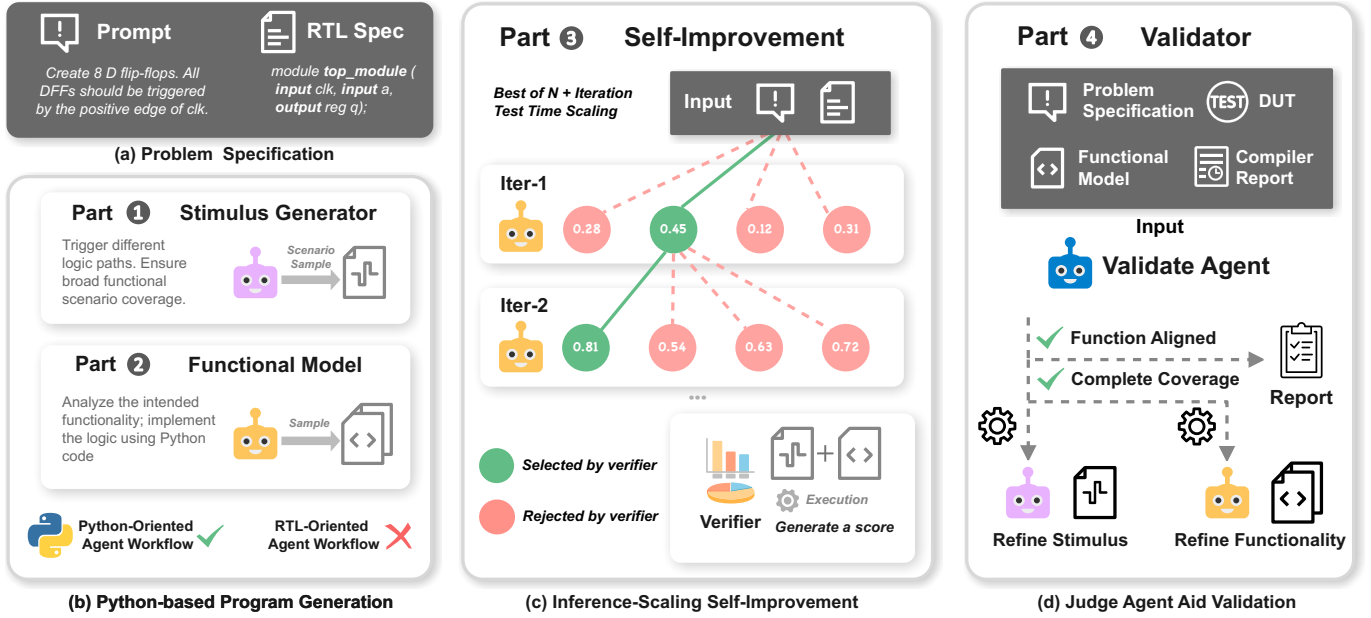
Prompt

RTL Spec

Create 8 D flip-flops. All DFFs should be triggered by the positive edge of clk.

module **top_module** ( **input** clk, **input** a, **output** reg q);

(a) Problem Specification

Part 1 Stimulus Generator

Trigger different logic paths. Ensure broad functional scenario coverage.

Scenario Sample

Part 2 Functional Model

Analyze the intended functionality; implement the logic using Python code

Sample

Python-Oriented Agent Workflow

RTL-Oriented Agent Workflow

(b) Python-based Program Generation

Part 3 Self-Improvement

Best of N + Iteration Test Time Scaling

Input

Iter-1

0.28 0.45 0.12 0.31

Iter-2

0.81 0.54 0.63 0.72

...

Selected by verifier

Rejected by verifier

Verifier

Execution

Generate a score

(c) Inference-Scaling Self-Improvement

Part 4 Validator

Problem Specification

TEST DUT

Functional Model

Compiler Report

Input

Validate Agent

Function Aligned

Complete Coverage

Report

Refine Stimulus

Refine Functionality

(d) Judge Agent Aid Validation